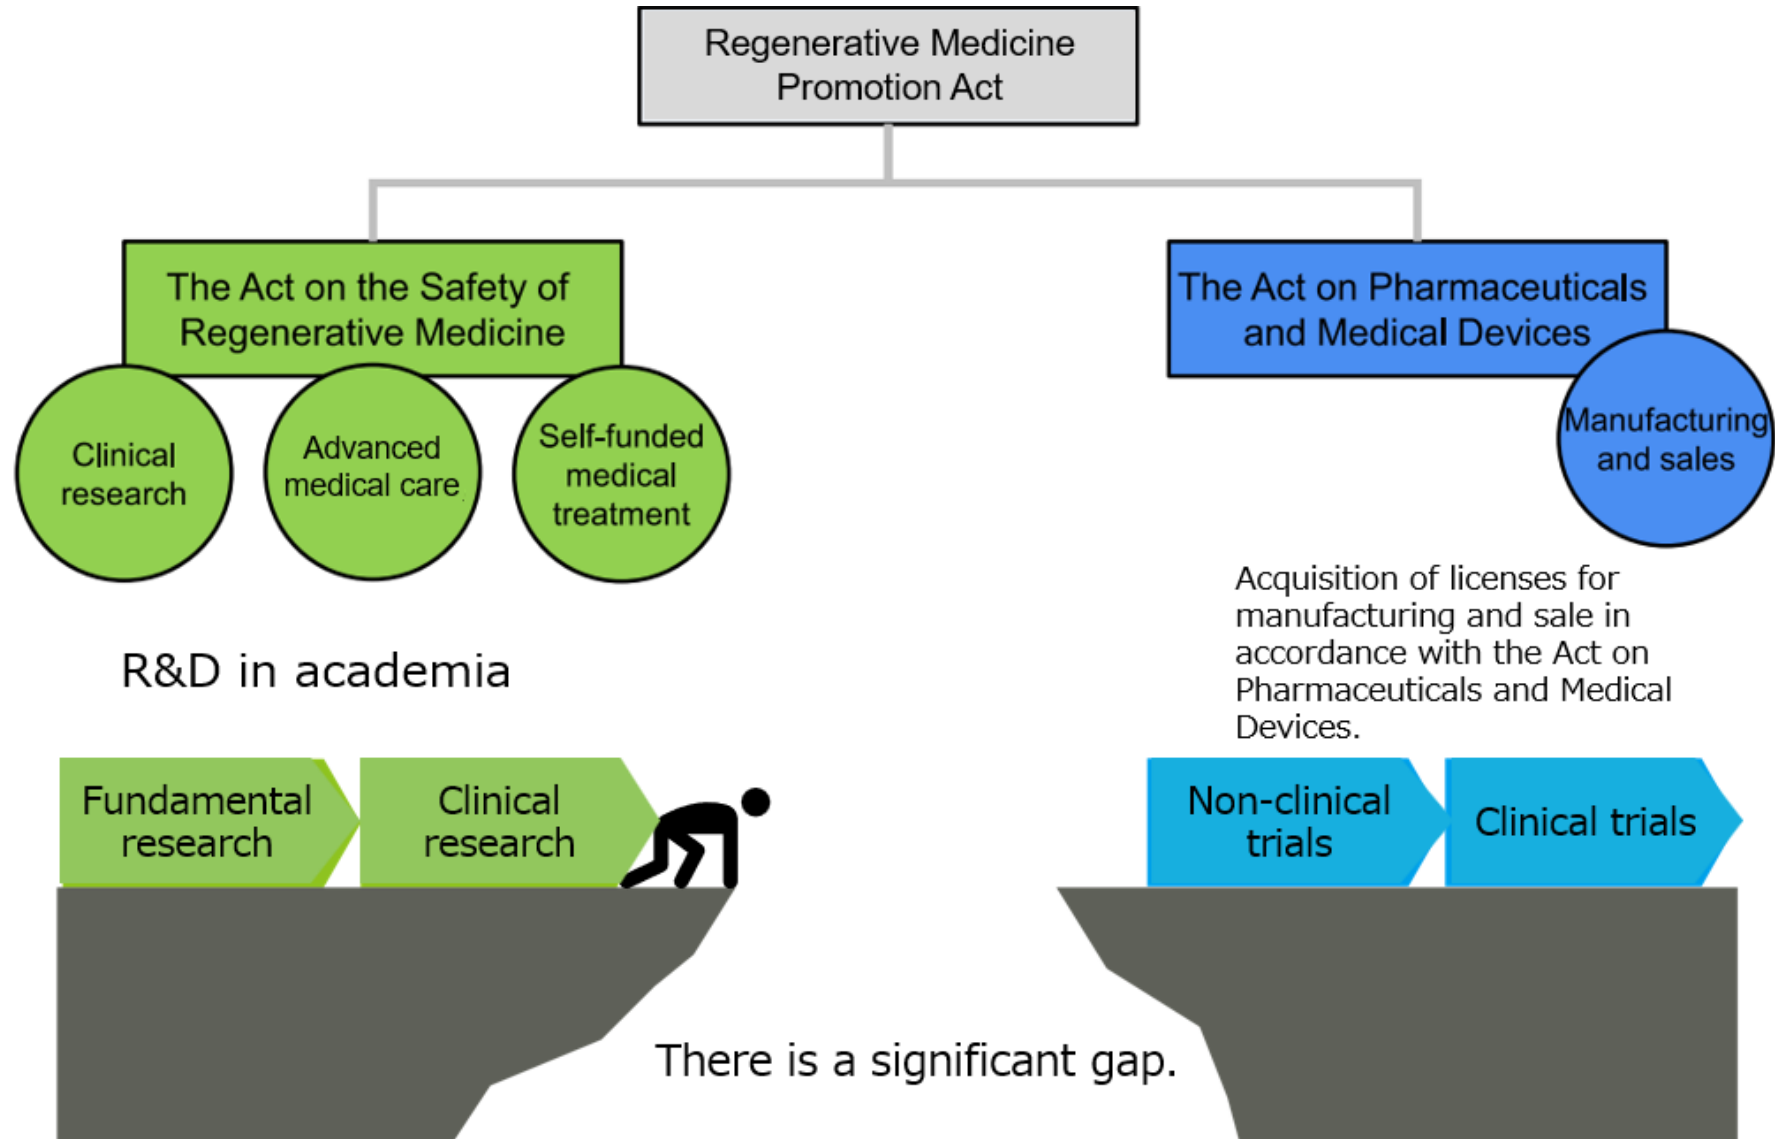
Regenerative Medicine Promotion Act

The Act on the Safety of Regenerative Medicine

Clinical research

Advanced medical care

Self-funded medical treatment

The Act on Pharmaceuticals and Medical Devices

Manufacturing and sales

Acquisition of licenses for manufacturing and sale in accordance with the Act on Pharmaceuticals and Medical Devices.

R&D in academia

Fundamental research

Clinical research

Non-clinical trials

Clinical trials

There is a significant gap.